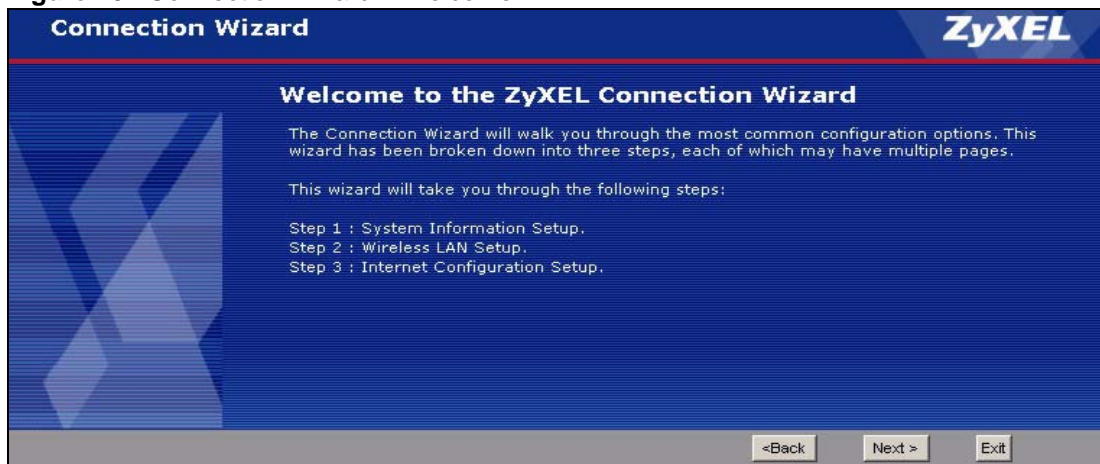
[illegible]

Connection Wizard

ZyXEL

Welcome to the ZyXEL Connection Wizard

The Connection Wizard will walk you through the most common configuration options. This wizard has been broken down into three steps, each of which may have multiple pages.

This wizard will take you through the following steps:

Step 1 : System Information Setup.
Step 2 : Wireless LAN Setup.
Step 3 : Internet Configuration Setup.

<Back Next > Exit